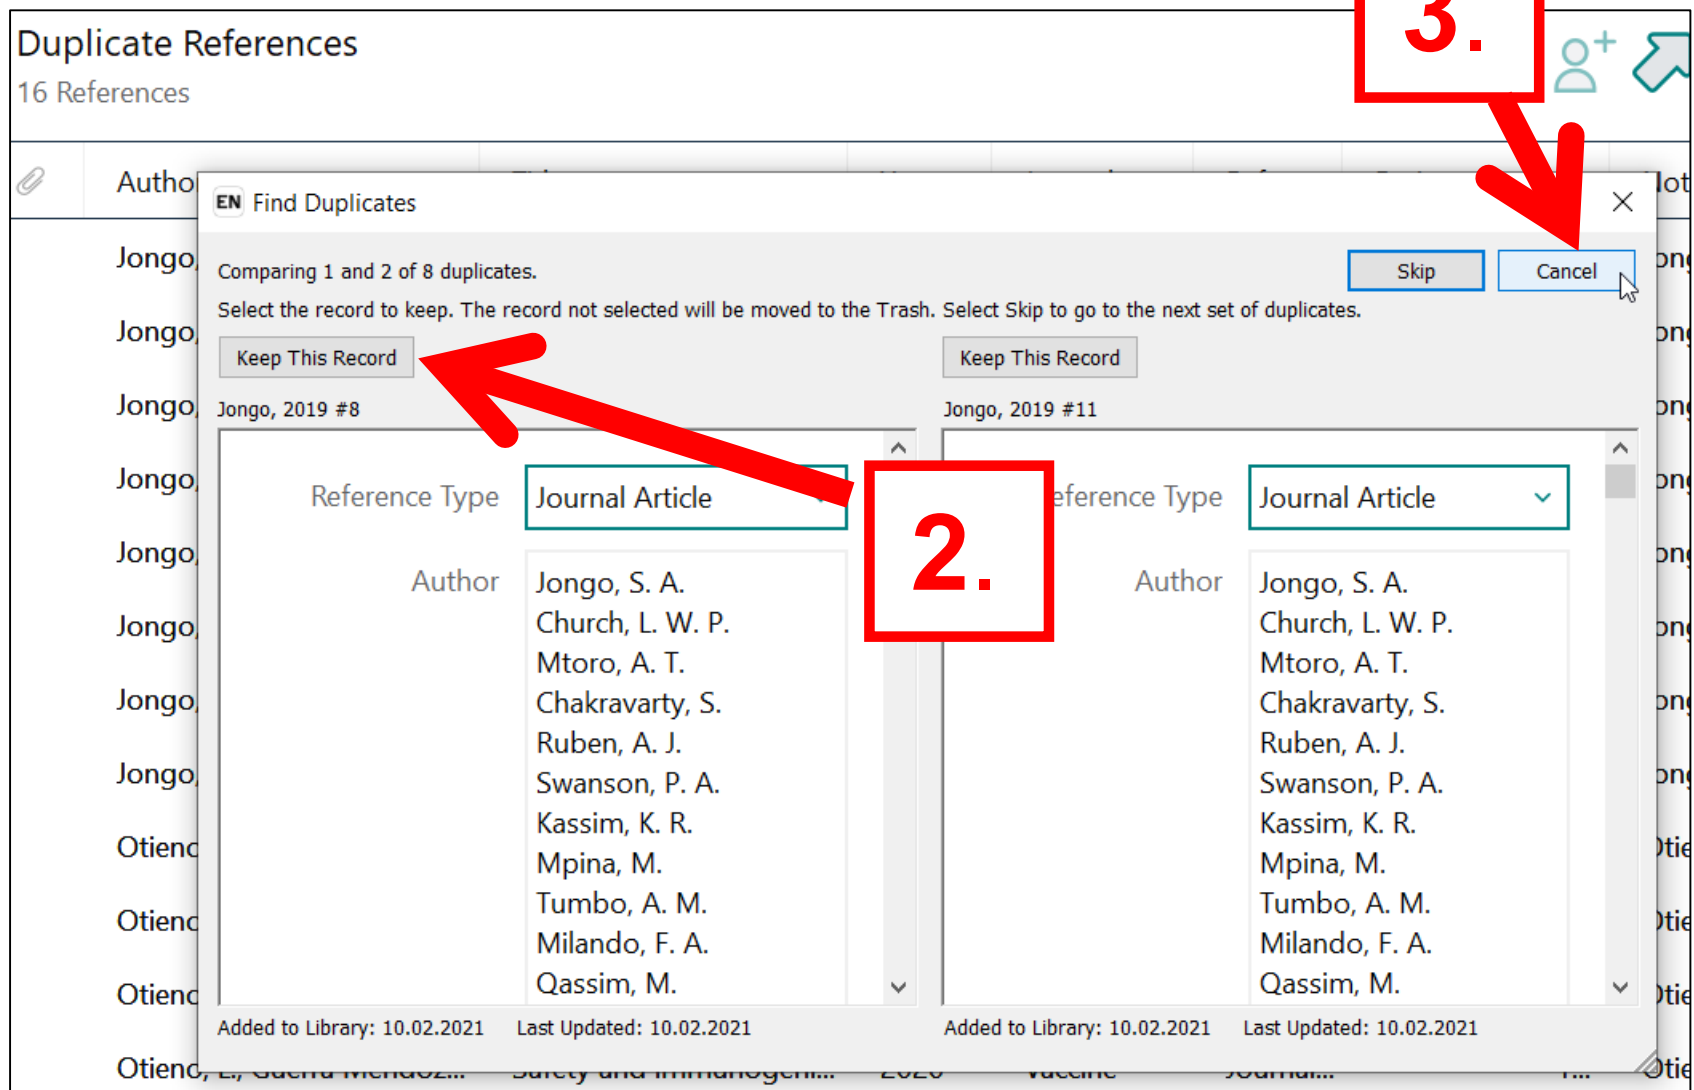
Duplicate References
16 References

3.

Autho

Jongo,
Jongo,
Jongo,
Jongo,
Jongo,
Jongo,
Jongo,
Jongo,
Otienc
Otienc
Otienc
Otienc

EN Find Duplicates

Comparing 1 and 2 of 8 duplicates.

Skip

Cancel

Select the record to keep. The record not selected will be moved to the Trash. Select Skip to go to the next set of duplicates.

Keep This Record

Keep This Record

Jongo, 2019 #8

Jongo, 2019 #11

Reference Type

Journal Article

eference Type

Journal Article

2.

Author

Jongo, S. A.
Church, L. W. P.
Mtoro, A. T.
Chakravarty, S.
Ruben, A. J.
Swanson, P. A.
Kassim, K. R.
Mpina, M.
Tumbo, A. M.
Milando, F. A.
Qassim, M.

Author

Jongo, S. A.
Church, L. W. P.
Mtoro, A. T.
Chakravarty, S.
Ruben, A. J.
Swanson, P. A.
Kassim, K. R.
Mpina, M.
Tumbo, A. M.
Milando, F. A.
Qassim, M.

Added to Library: 10.02.2021 Last Updated: 10.02.2021

Added to Library: 10.02.2021 Last Updated: 10.02.2021